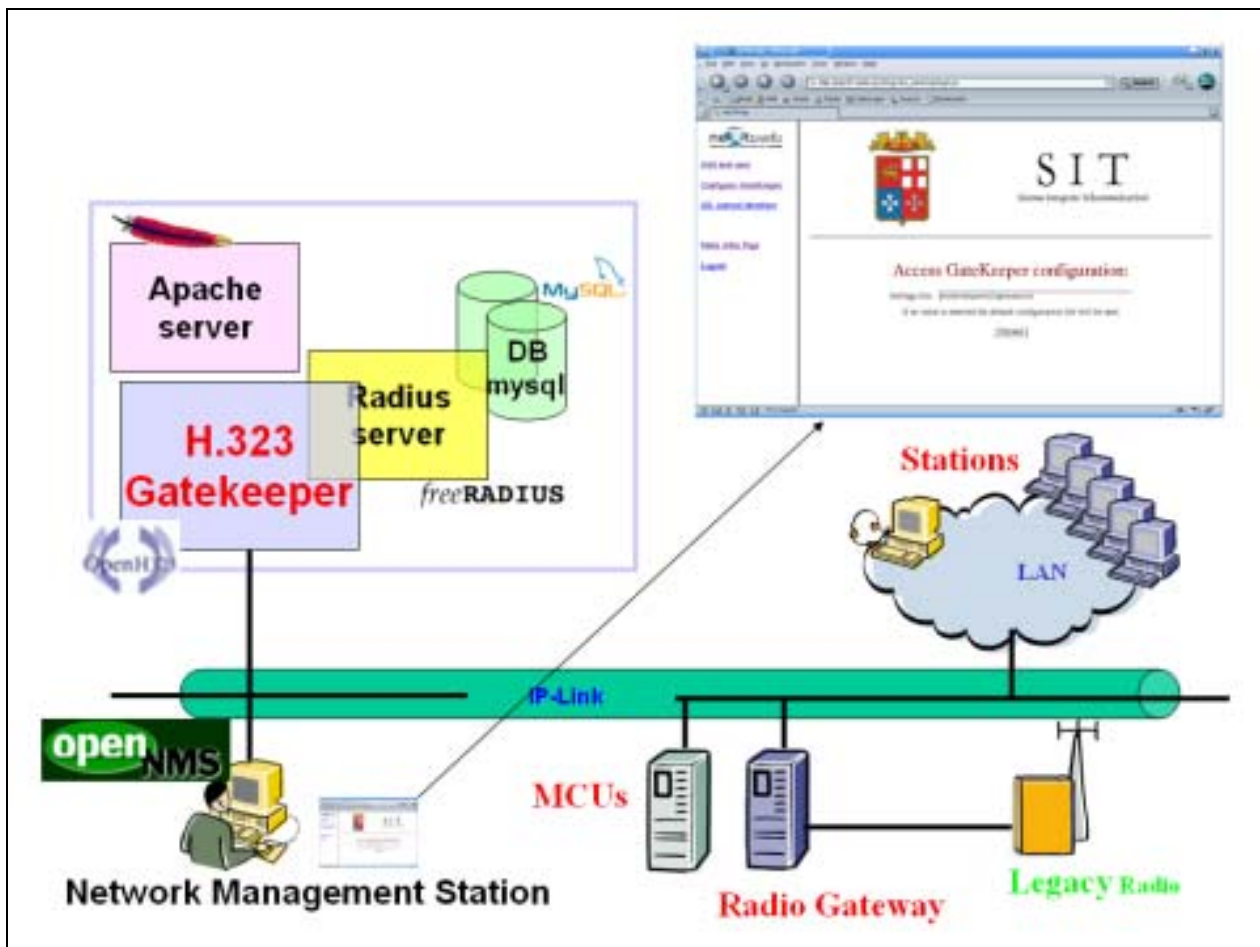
SIT

Access GateKeeper configuration:

Apache server

MySQL

DB mysql

Radius server

H.323 Gatekeeper

freeRADIUS

OpenH323

Stations

LAN

IP-Link

openNMS

MCUs

Network Management Station

Radio Gateway

Legacy Radio